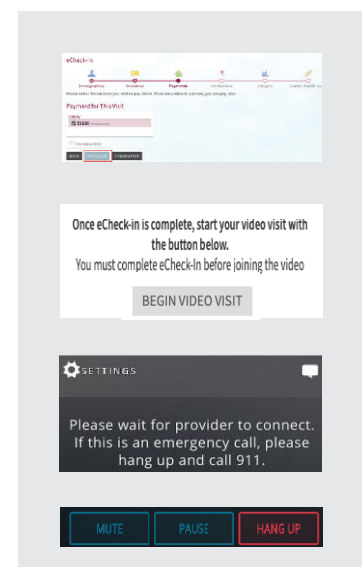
eCheck-In

Demographics Insurance Payments Medications Allergies Current Health Iss

Payment for This Visit

$15.00

BACK

Once eCheck-in is complete, start your video visit with the button below.

You must complete eCheck-In before joining the video

BEGIN VIDEO VISIT

SETTINGS

Please wait for provider to connect. If this is an emergency call, please hang up and call 911.

MUTE PAUSE HANG UP